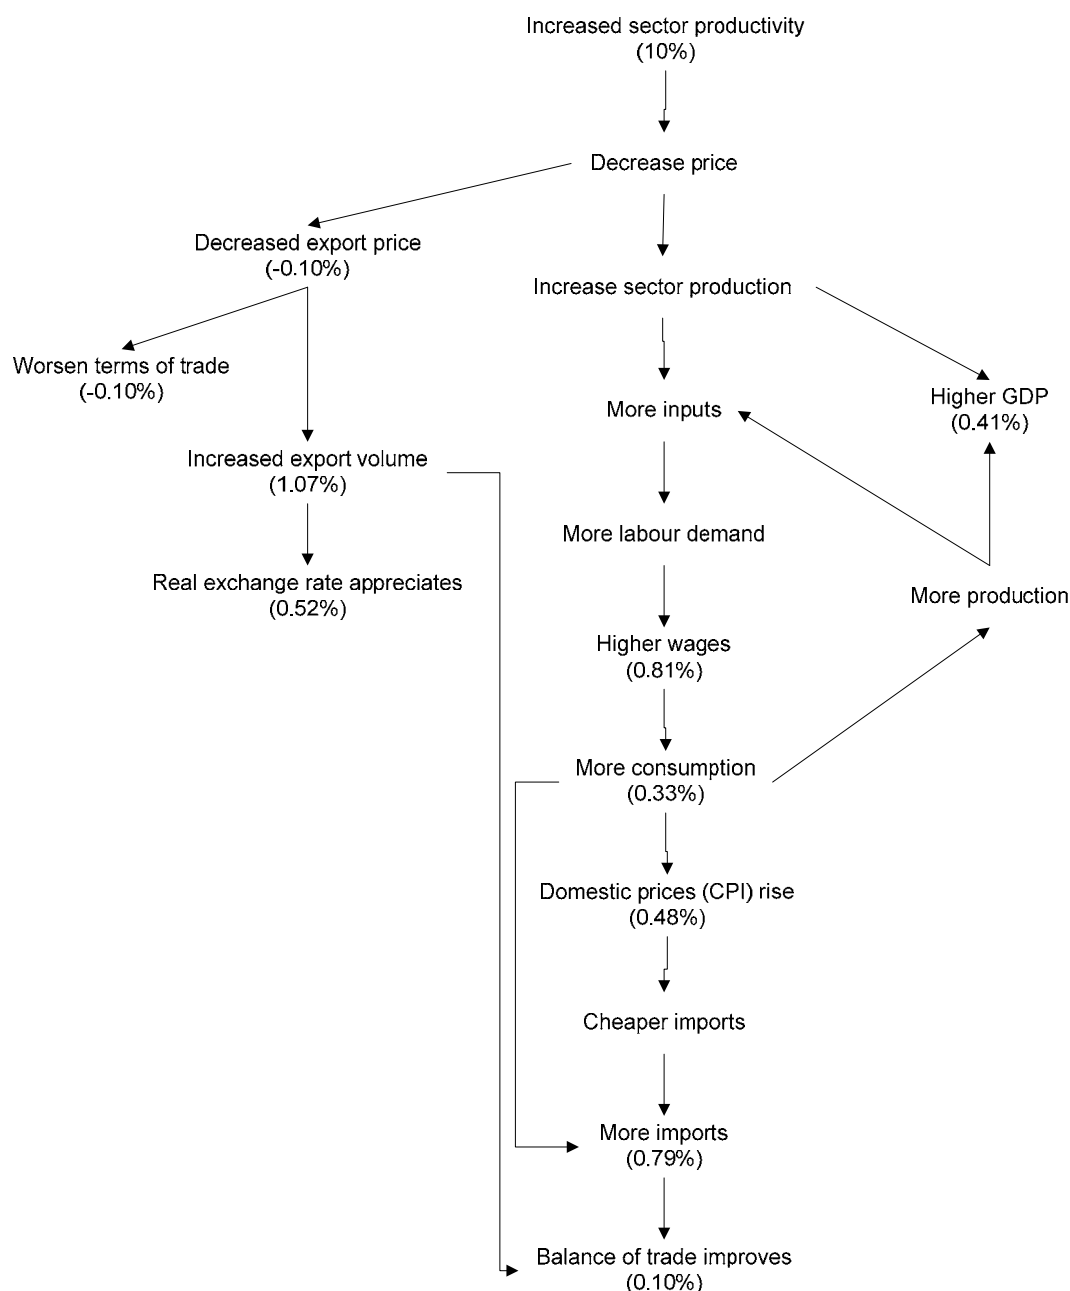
Increased sector productivity
(10%)

Decrease price

Decreased export price
(-0.10%)

Increase sector production

Worsen terms of trade
(-0.10%)

More inputs

Higher GDP
(0.41%)

Increased export volume
(1.07%)

More labour demand

Real exchange rate appreciates
(0.52%)

More production

Higher wages
(0.81%)

More consumption
(0.33%)

Domestic prices (CPI) rise
(0.48%)

Cheaper imports

More imports
(0.79%)

Balance of trade improves
(0.10%)